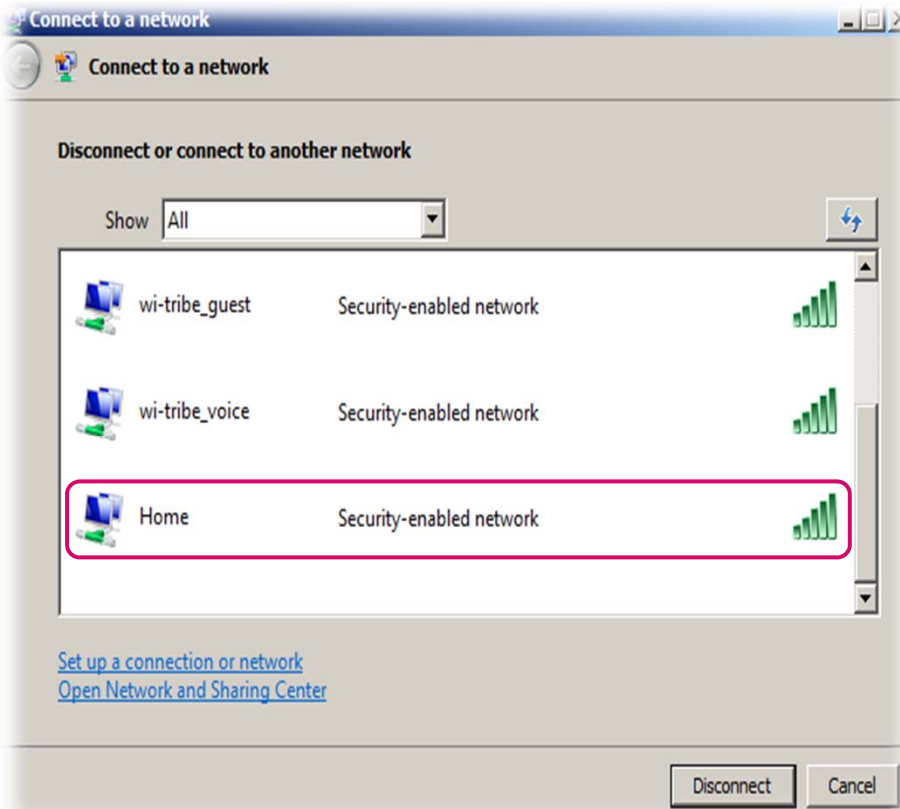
Connect to a network

Connect to a network

Disconnect or connect to another network

Show All

wi-tribe_guest Security-enabled network

wi-tribe_voice Security-enabled network

Home Security-enabled network

Set up a connection or network
Open Network and Sharing Center

Disconnect Cancel